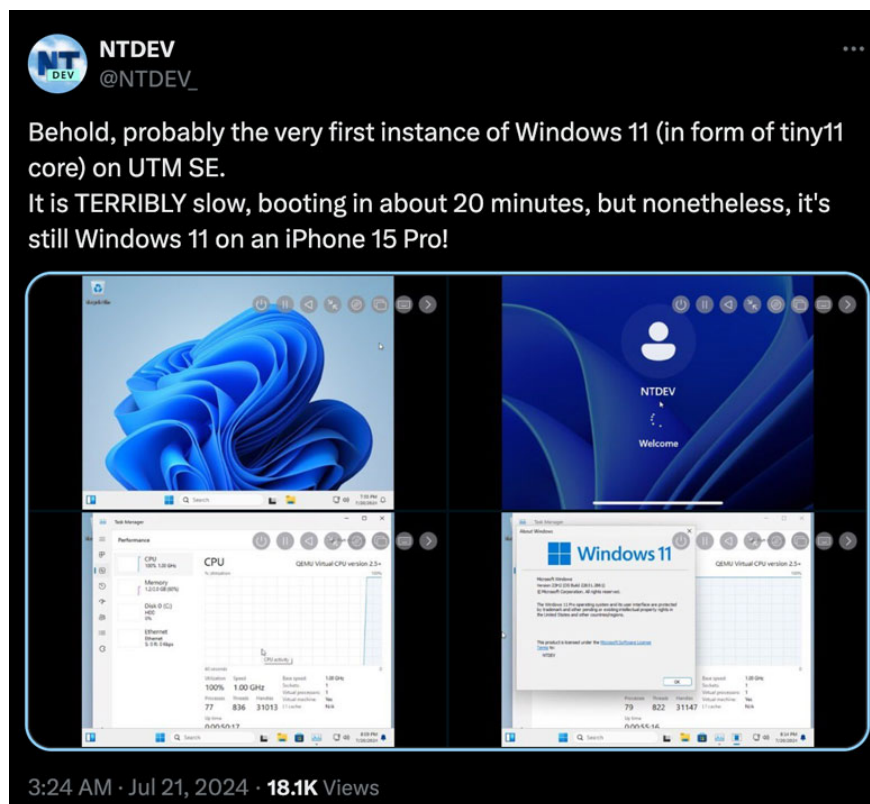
NTDEV
@NTDEV_

Behold, probably the very first instance of Windows 11 (in form of tiny11 core) on UTM SE.
It is TERRIBLY slow, booting in about 20 minutes, but nonetheless, it's still Windows 11 on an iPhone 15 Pro!

Recycle Bin

Search

NTDEV

Welcome

Task Manager

Performance

CPU
100% 1.00 GHz

Memory

Disk 0 (C:)

Ethernet

CPU

QEMU Virtual CPU version 2.5+

Utilization
100%

Speed
1.00 GHz

Processes
77

Threads
836

Handles
31013

Up time

CPU activity

Search

About Windows

Windows 11

Microsoft Windows

NTDEV

OK

QEMU Virtual CPU version 2.5+

79

822

31147

Search

3:24 AM · Jul 21, 2024 · 18.1K Views